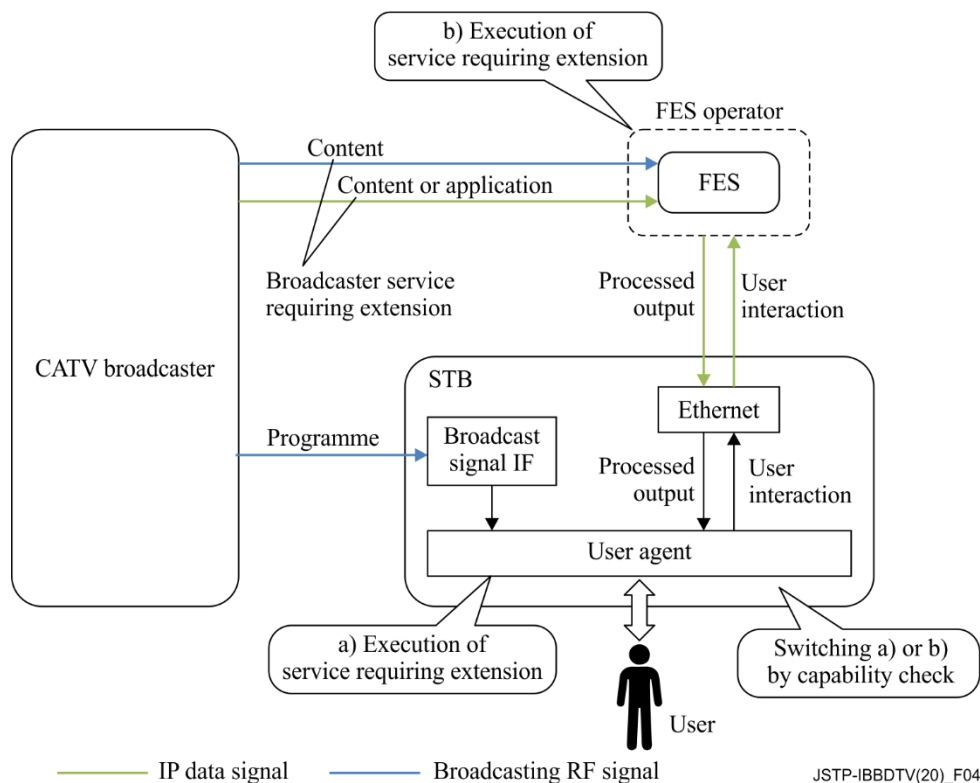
b) Execution of service requiring extension

FES operator

Content

Content or application

FES

Broadcaster service requiring extension

Processed output

User interaction

CATV broadcaster

STB

Ethernet

Programme

Broadcast signal IF

Processed output

User interaction

User agent

a) Execution of service requiring extension

Switching a) or b) by capability check

User

IP data signal

Broadcasting RF signal

JSTP-IBBDTV(20)_F04